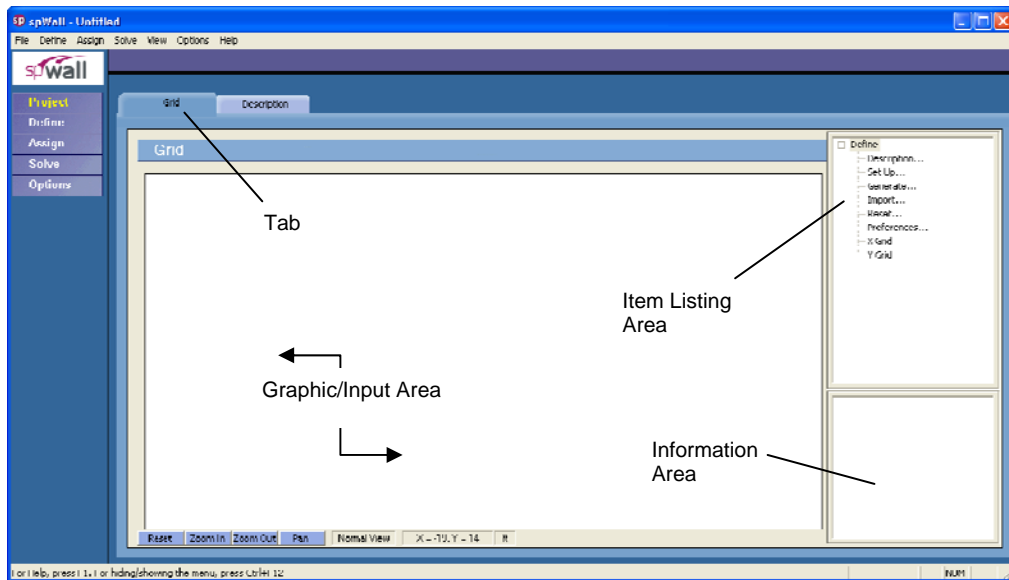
spWall - Untitled

File Define Assign Solve View Options Help

spWall

Project
Define
Assign
Solve
Options

Grid
Description

Grid

Define
Description...
Set Up...
Generate...
Import...
Reset...
Preferences...
X Grid
Y Grid

Tab

Item Listing Area

Graphic/Input Area

Information Area

Reset Zoom In Zoom Out Pan Normal View X = -19, Y = 14 ft

For Help, press F1. For hiding/showing the menu, press Ctrl+F12

NUM